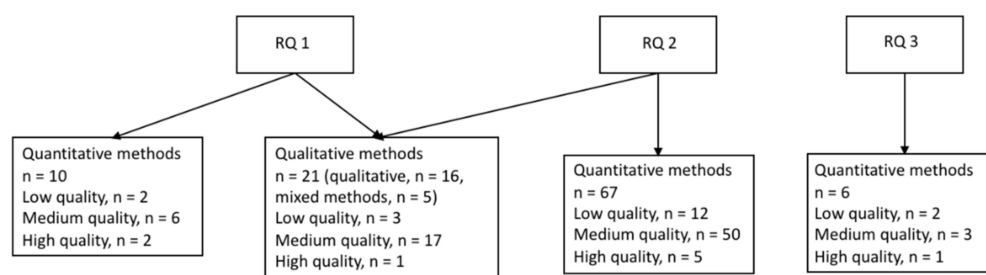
RQ 1

RQ 2

RQ 3

Quantitative methods
n = 10
Low quality, n = 2
Medium quality, n = 6
High quality, n = 2

Qualitative methods
n = 21 (qualitative, n = 16, mixed methods, n = 5)
Low quality, n = 3
Medium quality, n = 17
High quality, n = 1

Quantitative methods
n = 67
Low quality, n = 12
Medium quality, n = 50
High quality, n = 5

Quantitative methods
n = 6
Low quality, n = 2
Medium quality, n = 3
High quality, n = 1